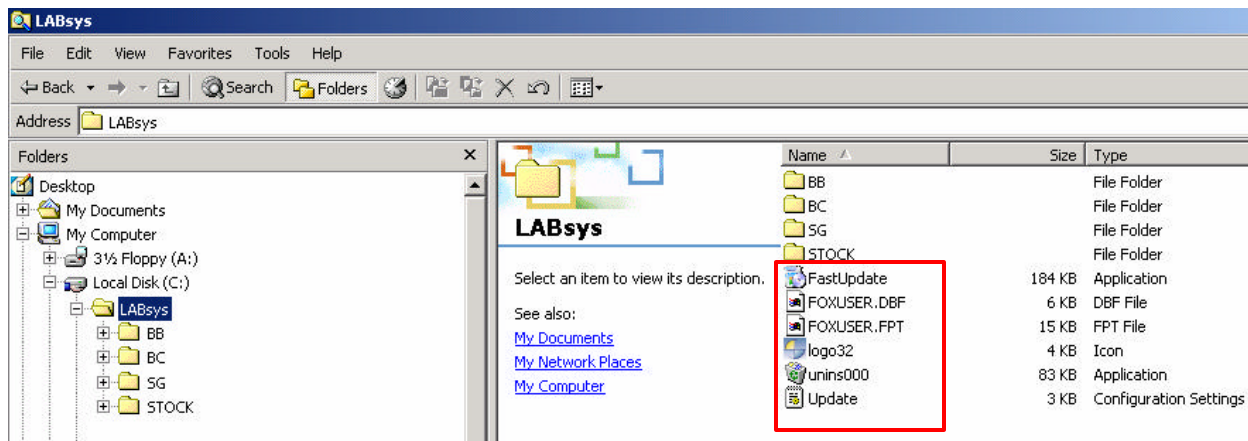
LABsys

File Edit View Favorites Tools Help

Back Search Folders

Address LABsys

Folders ×

Desktop
My Documents
My Computer
3½ Floppy (A:)
Local Disk (C:)
LABsys
BB
BC
SG
STOCK

LABsys

Select an item to view its description.

See also:
My Documents
My Network Places
My Computer

| Name | Size | Type |
|---|---|---|
| BB | | File Folder |
| BC | | File Folder |
| SG | | File Folder |
| STOCK | | File Folder |
| FastUpdate | 184 KB | Application |
| FOXUSER.DBF | 6 KB | DBF File |
| FOXUSER.FPT | 15 KB | FPT File |
| logo32 | 4 KB | Icon |
| unins000 | 83 KB | Application |
| Update | 3 KB | Configuration Settings |